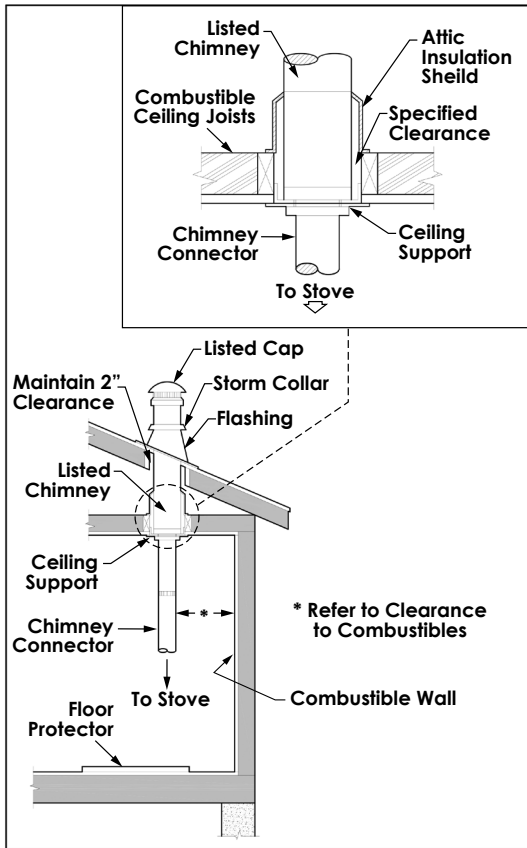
Listed Chimney

Attic Insulation Sheild

Combustible Ceiling Joists

Specified Clearance

Chimney Connector

Ceiling Support

To Stove

Listed Cap

Maintain 2" Clearance

Storm Collar

Flashing

Listed Chimney

Ceiling Support

Chimney Connector

*

* Refer to Clearance to Combustibles

To Stove

Combustible Wall

Floor Protector